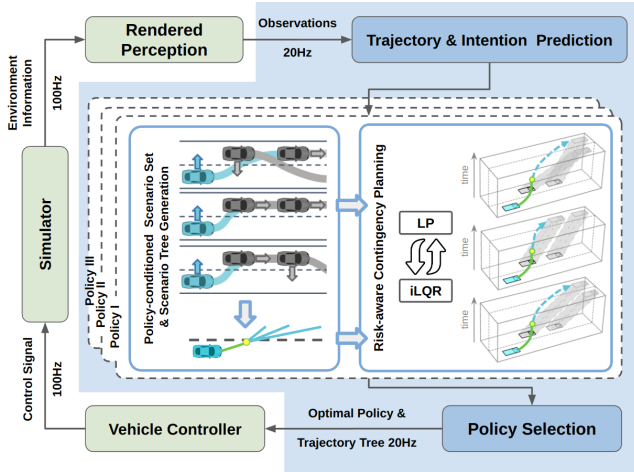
Rendered Perception

Observations

20Hz

Trajectory & Intention Prediction

Environment Information

100Hz

Simulator

Policy III

Policy II

Policy I

Policy-conditioned Scenario Set & Scenario Tree Generation

Risk-aware Contingency Planning

LP

iLQR

time

time

time

Control Signal

100Hz

Vehicle Controller

Optimal Policy &

Trajectory Tree 20Hz

Policy Selection